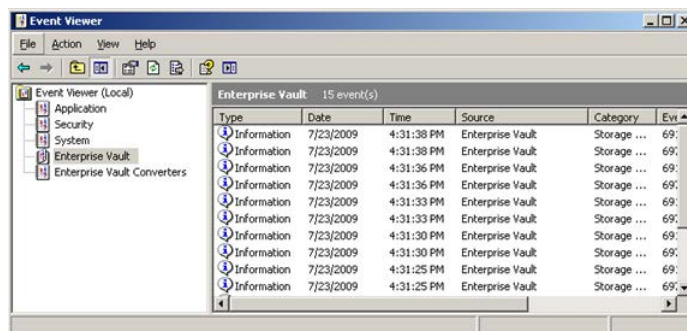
Event Viewer

File Action View Help

Event Viewer (Local)
Application
Security
System
Enterprise Vault
Enterprise Vault Converters

Enterprise Vault 15 event(s)

| Type | Date | Time | Source | Category | Eve |
|---|---|---|---|---|---|
| Information | 7/23/2009 | 4:31:38 PM | Enterprise Vault | Storage ... | 69 |
| Information | 7/23/2009 | 4:31:38 PM | Enterprise Vault | Storage ... | 69 |
| Information | 7/23/2009 | 4:31:36 PM | Enterprise Vault | Storage ... | 69 |
| Information | 7/23/2009 | 4:31:36 PM | Enterprise Vault | Storage ... | 69 |
| Information | 7/23/2009 | 4:31:33 PM | Enterprise Vault | Storage ... | 69 |
| Information | 7/23/2009 | 4:31:33 PM | Enterprise Vault | Storage ... | 69 |
| Information | 7/23/2009 | 4:31:30 PM | Enterprise Vault | Storage ... | 69 |
| Information | 7/23/2009 | 4:31:30 PM | Enterprise Vault | Storage ... | 69 |
| Information | 7/23/2009 | 4:31:25 PM | Enterprise Vault | Storage ... | 69 |
| Information | 7/23/2009 | 4:31:25 PM | Enterprise Vault | Storage ... | 69 |